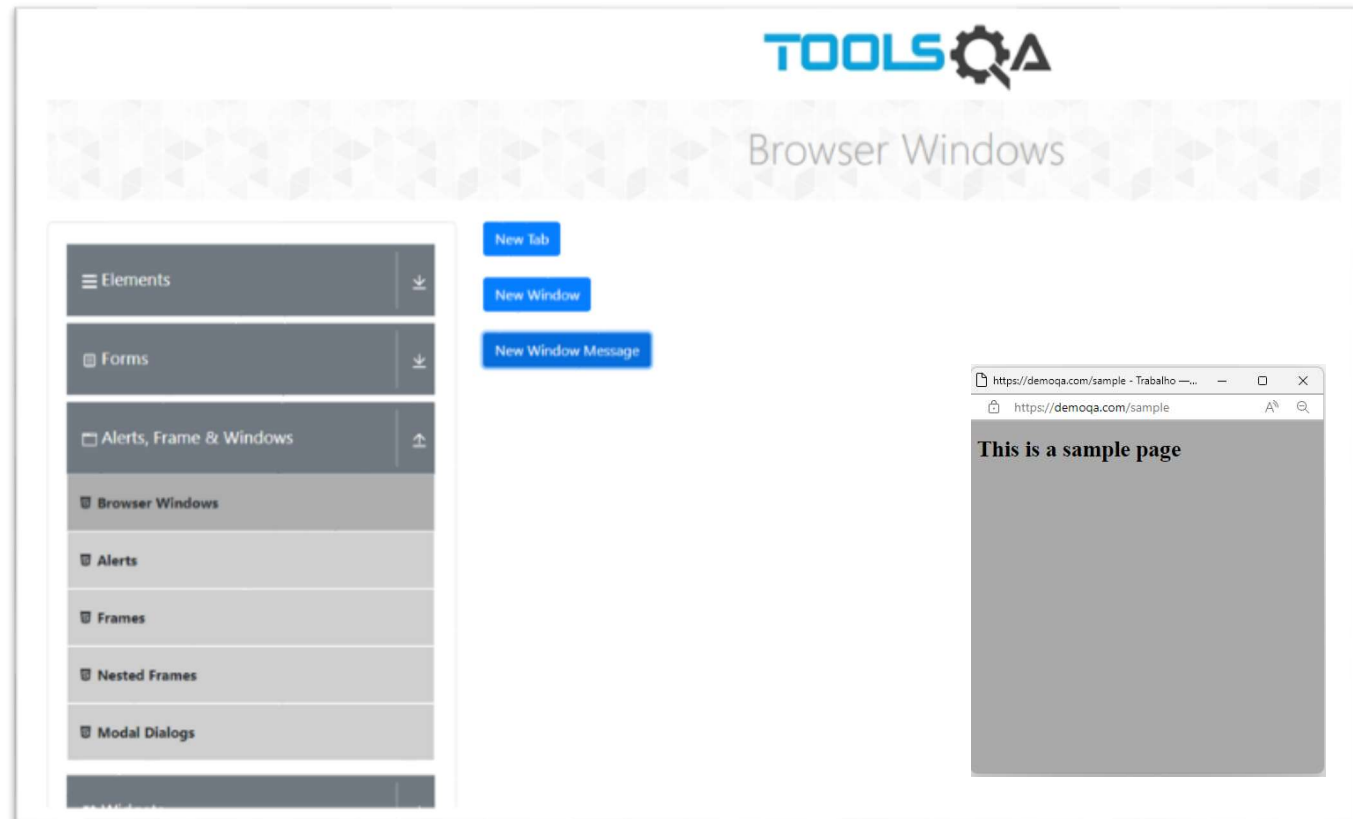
TOOLSQA

Browser Windows

Elements

Forms

Alerts, Frame & Windows

Browser Windows

Alerts

Frames

Nested Frames

Modal Dialogs

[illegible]

New Tab

New Window

New Window Message

https://demoqa.com/sample - Trabalho —...

https://demoqa.com/sample

This is a sample page